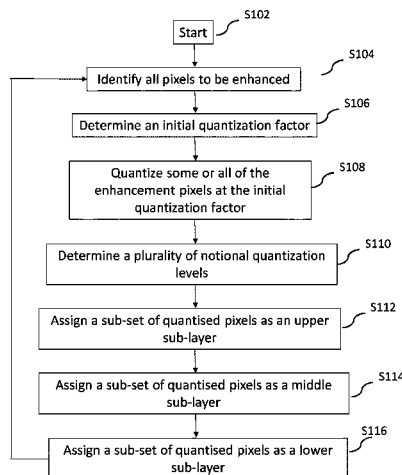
Start
S102

Identify all pixels to be enhanced
S104

Determine an initial quantization factor
S106

Quantize some or all of the enhancement pixels at the initial quantization factor
S108

Determine a plurality of notional quantization levels
S110

Assign a sub-set of quantised pixels as an upper sub-layer
S112

Assign a sub-set of quantised pixels as a middle sub-layer
S114

Assign a sub-set of quantised pixels as a lower sub-layer
S116